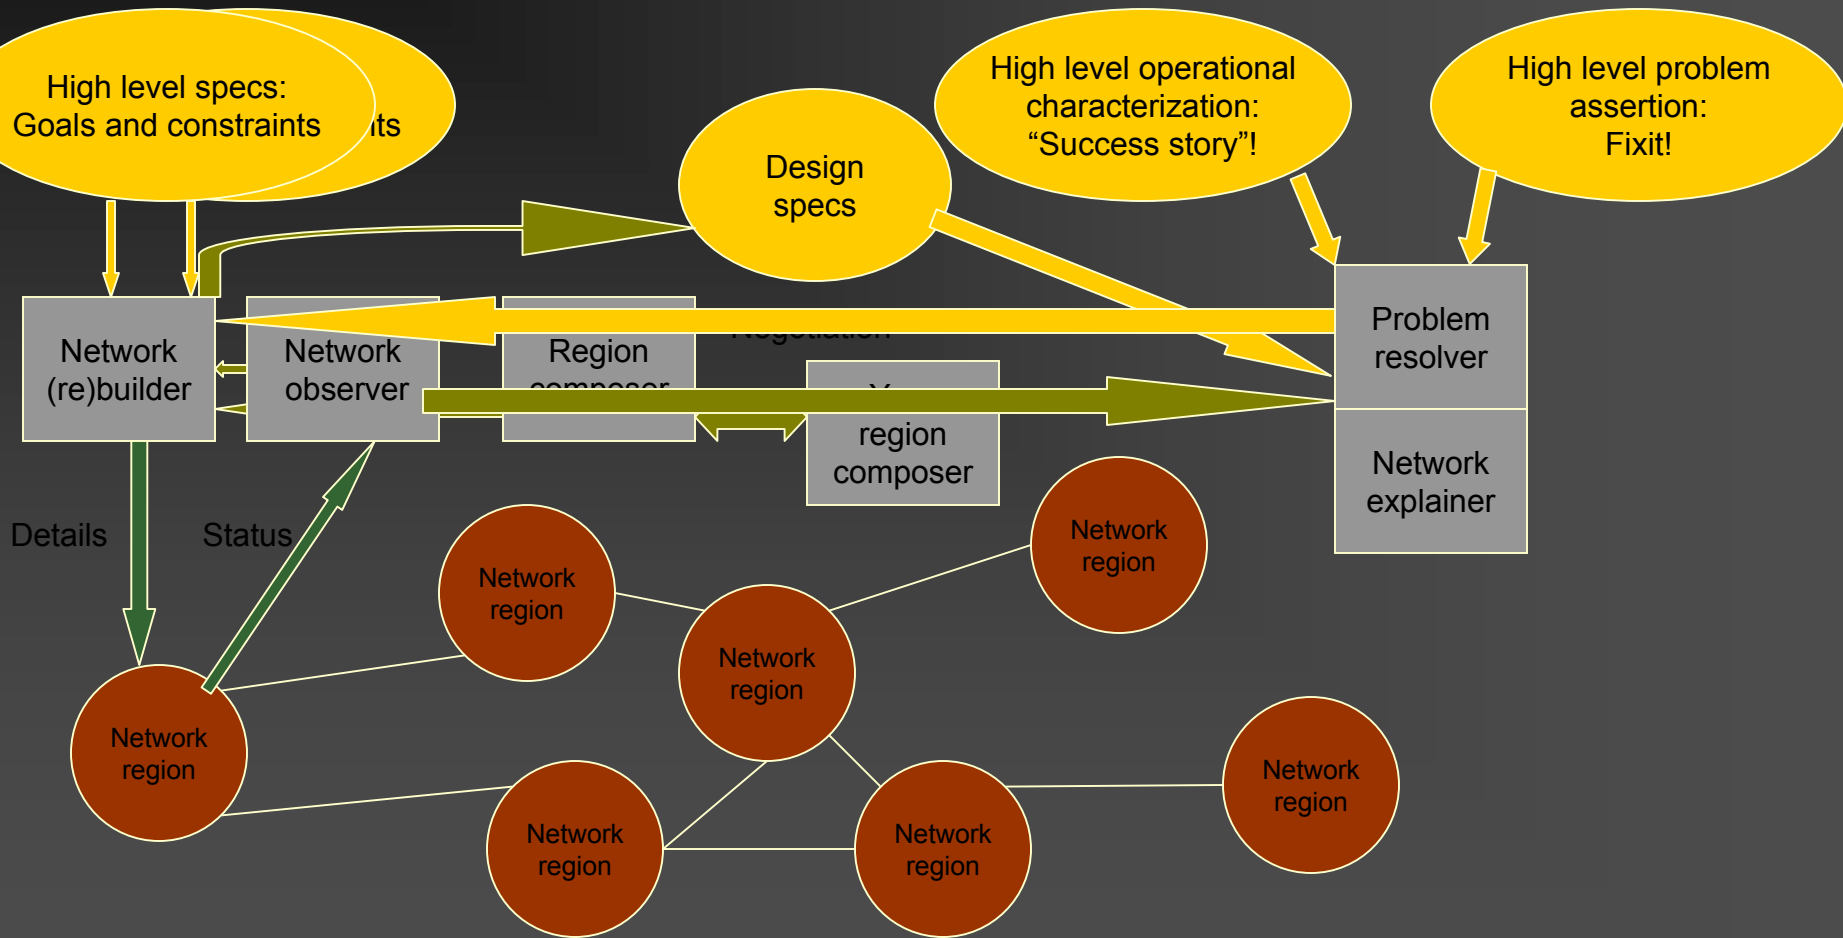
High level specs:
Goals and constraints

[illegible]its

Design
specs

High level operational
characterization:
“Success story”!

High level problem
assertion:
Fixit!

Network
(re)builder

Network
observer

Region
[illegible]

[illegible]

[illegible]
region
composer

Problem
resolver

Network
explainer

Details

Status

Network
region

Network
region

Network
region

Network
region

Network
region

Network
region

Network
region

Network
region